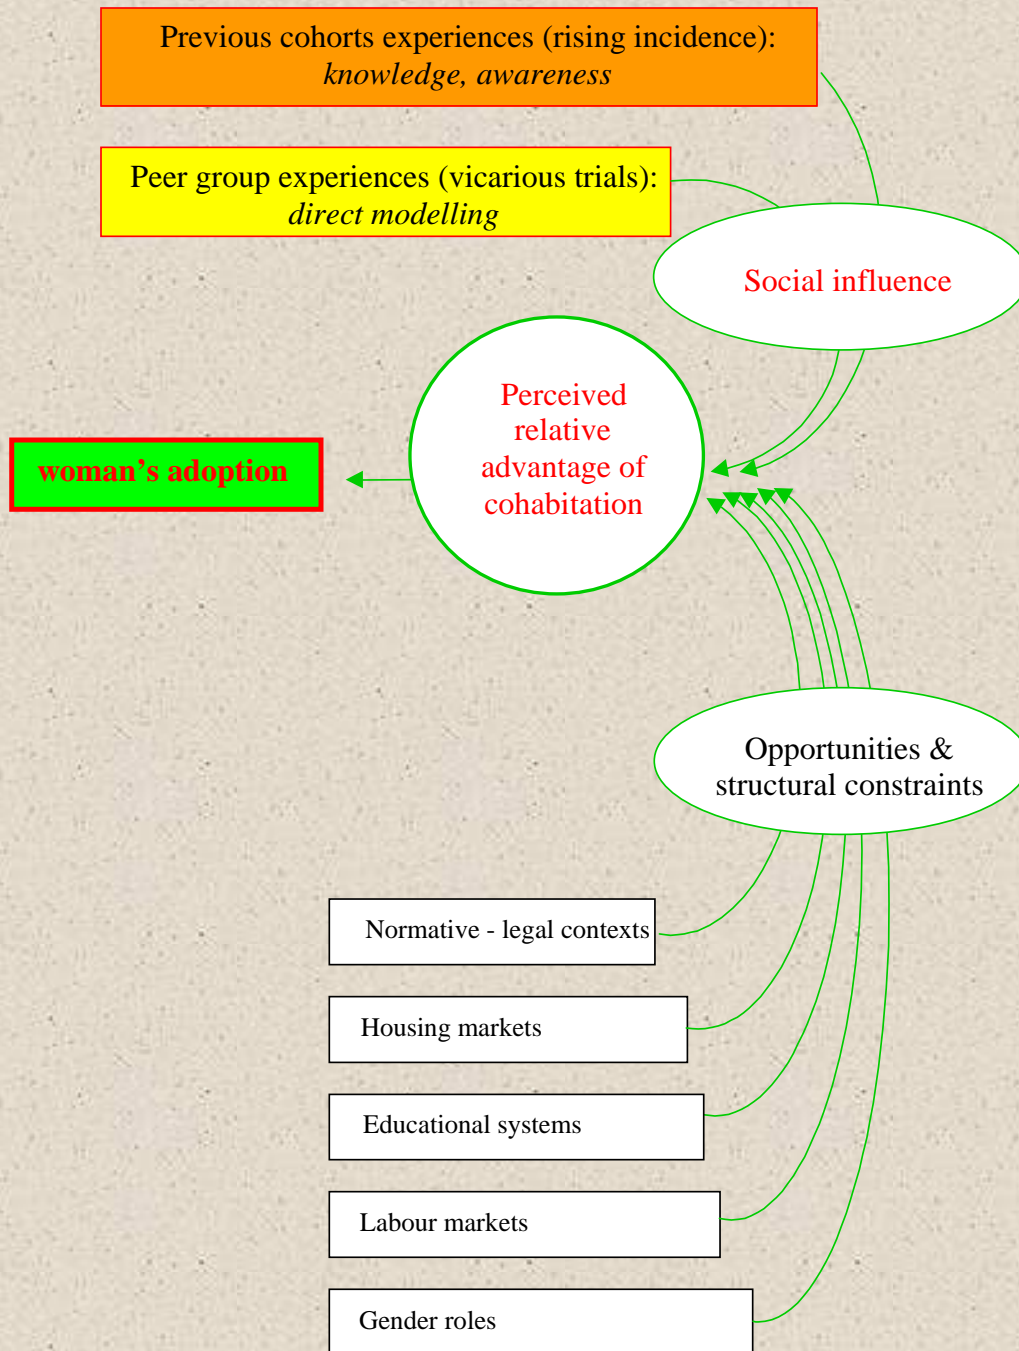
Previous cohorts experiences (rising incidence): *knowledge, awareness*

Peer group experiences (vicarious trials): *direct modelling*

Social influence

woman's adoption

Perceived relative advantage of cohabitation

Opportunities & structural constraints

Normative - legal contexts

Housing markets

Educational systems

Labour markets

Gender roles